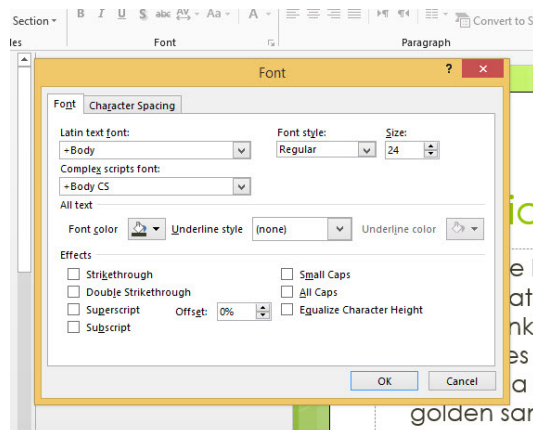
Section ▾
B I U S abc AV Aa A
Convert to S
les
Font
Paragraph
Font
?
✕
Font
Character Spacing
Latin text font:
+Body
Font style:
Regular
Size:
24
Complex scripts font:
+Body CS
All text
Font color
Underline style
(none)
Underline color
Effects
Strikethrough
Double Strikethrough
Superscript
Offset:
0%
Subscript
Small Caps
All Caps
Equalize Character Height
OK
Cancel
io
e
at
nk
es
a
golden sar